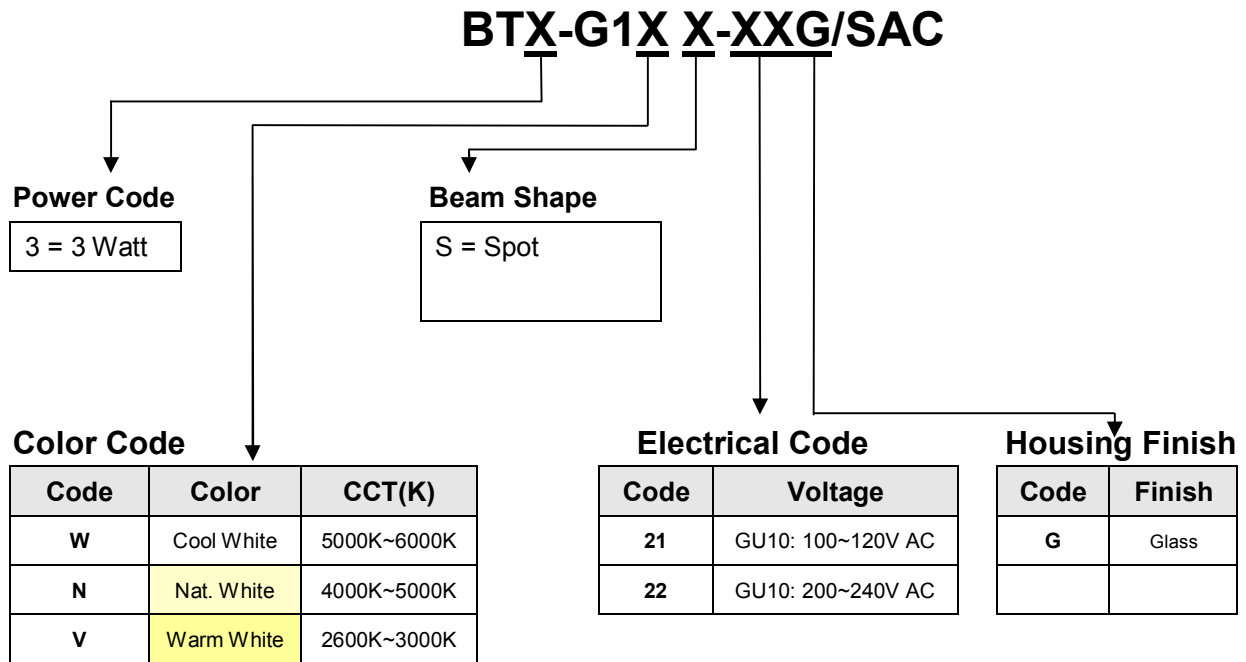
BTX-G1X X-XXG/SAC

Power Code

3 = 3 Watt

Beam Shape

S = Spot

Color Code

| Code | Color | CCT(K) |
|---|---|---|
| W | Cool White | 5000K~6000K |
| N | Nat. White | 4000K~5000K |
| V | Warm White | 2600K~3000K |

Electrical Code

| Code | Voltage |
|---|---|
| 21 | GU10: 100~120V AC |
| 22 | GU10: 200~240V AC |

Housing Finish

| Code | Finish |
|---|---|
| G | Glass |
| | |